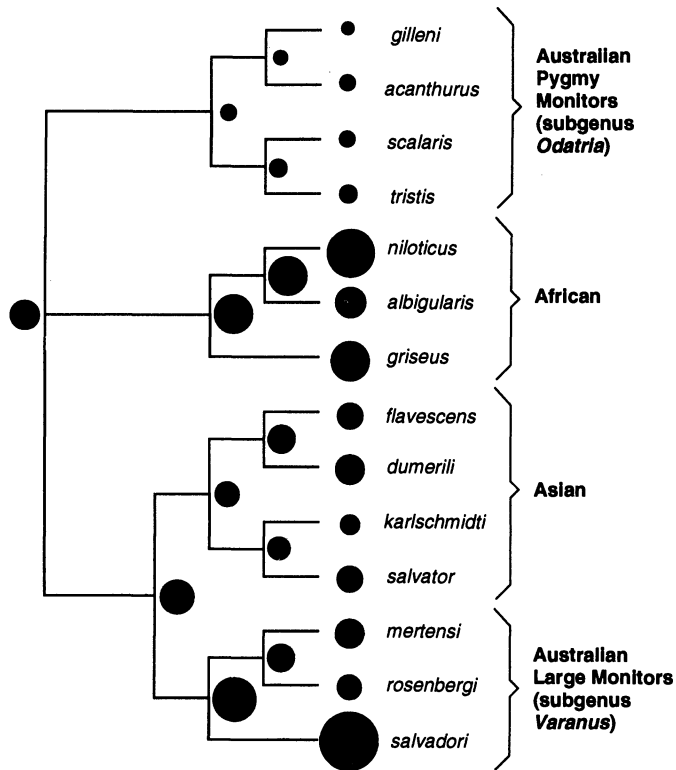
gilleni

acanthurus

scalaris

tristis

Australian Pygmy Monitors (subgenus *Odatria*)

niloticus

albigularis

griseus

African

flavescens

dumerili

karlschmidti

salvator

Asian

mertensi

rosenbergi

salvadori

Australian Large Monitors (subgenus *Varanus*)